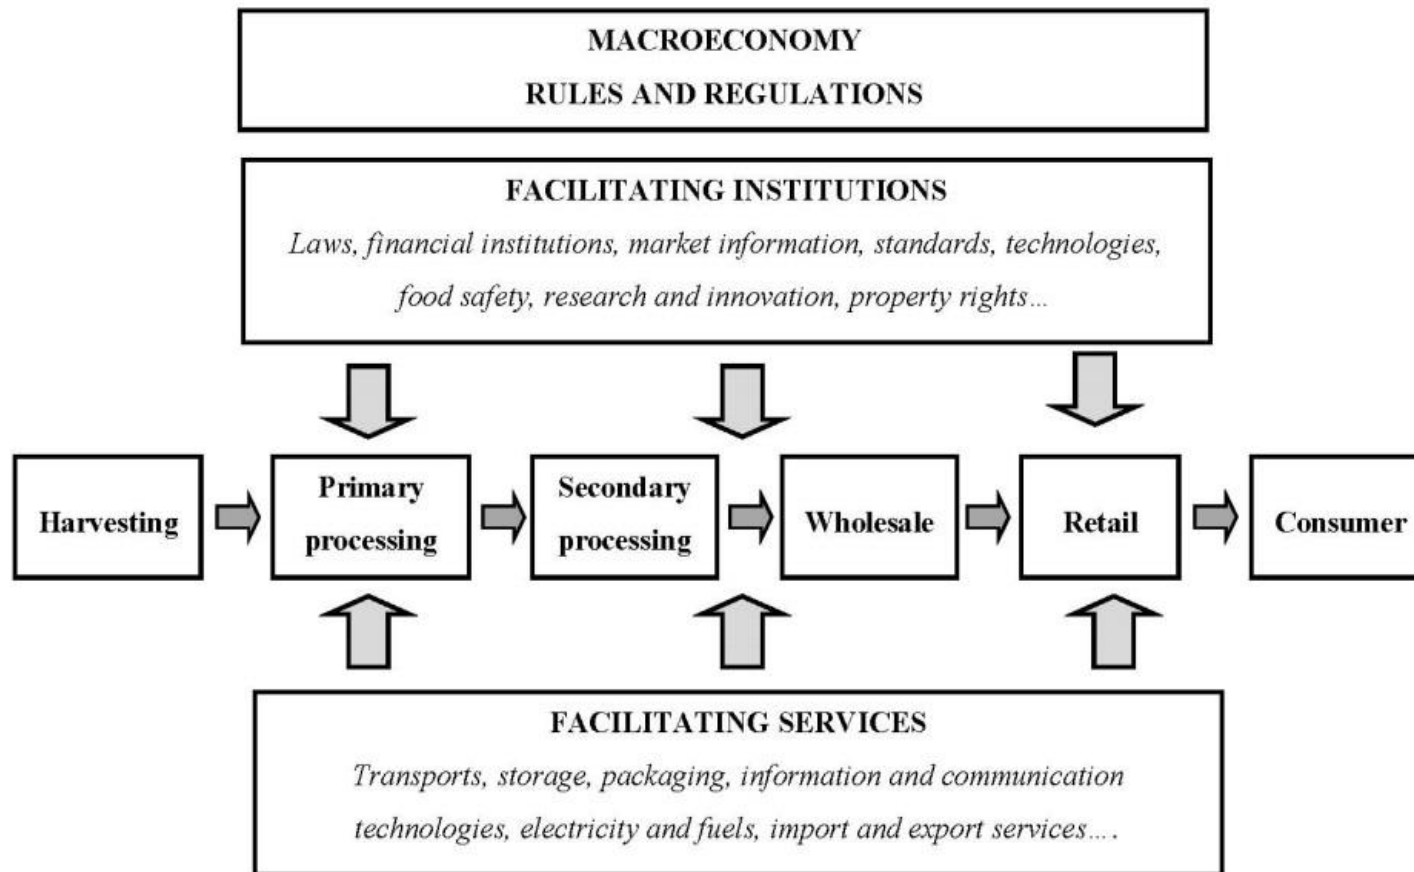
MACROECONOMY
RULES AND REGULATIONS

FACILITATING INSTITUTIONS
Laws, financial institutions, market information, standards, technologies, food safety, research and innovation, property rights…

Harvesting

Primary processing

Secondary processing

Wholesale

Retail

Consumer

FACILITATING SERVICES
Transports, storage, packaging, information and communication technologies, electricity and fuels, import and export services….